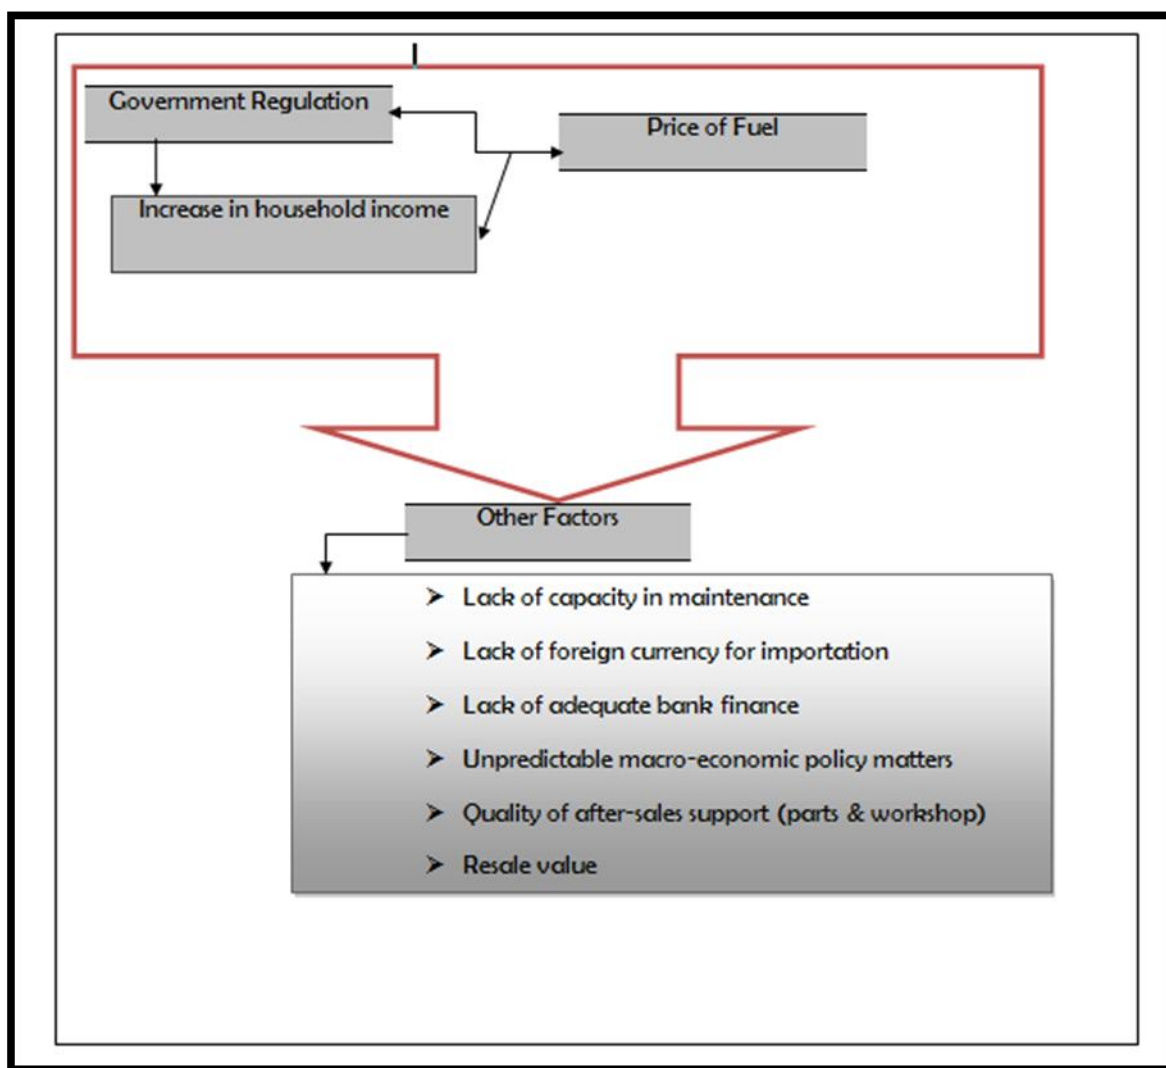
Government Regulation

Price of Fuel

Increase in household income

Other Factors

➤ Lack of capacity in maintenance

➤ Lack of foreign currency for importation

➤ Lack of adequate bank finance

➤ Unpredictable macro-economic policy matters

➤ Quality of after-sales support (parts & workshop)

➤ Resale value